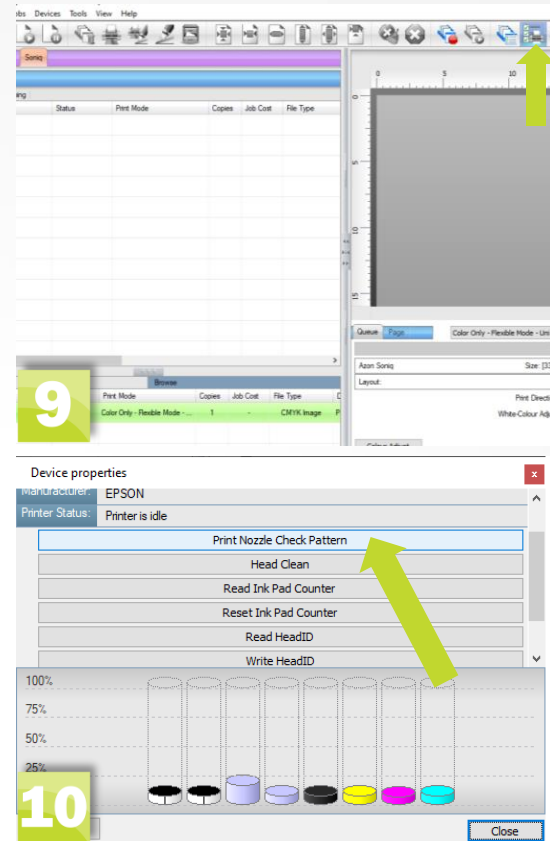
obs Devices Tools View Help

Soniq

oing

Status | Print Mode | Copies | Job Cost | File Type

0 5 10

0

5

10

15

Queue Page

Color Only - Flexible Mode - Uni

Azon Soniq

Size: [3

Layout:

Print Directi

White-Colour Adj

Colour Adjust

9

Browse

| Print Mode | Copies | Job Cost | File Type |
|---|---|---|---|
| Color Only - Flexible Mode - ... | 1 | - | CMYK Image |

Device properties

x

Manufacturer: EPSON

Printer Status: Printer is idle

Print Nozzle Check Pattern

Head Clean

Read Ink Pad Counter

Reset Ink Pad Counter

Read HeadID

Write HeadID

100%

75%

50%

25%

10

Close